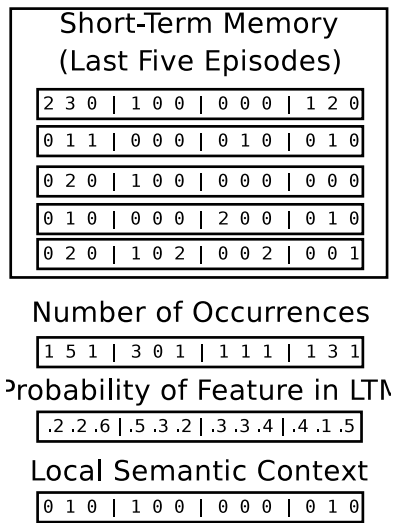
Short-Term Memory
(Last Five Episodes)

2 3 0 | 1 0 0 | 0 0 0 | 1 2 0

0 1 1 | 0 0 0 | 0 1 0 | 0 1 0

0 2 0 | 1 0 0 | 0 0 0 | 0 0 0

0 1 0 | 0 0 0 | 2 0 0 | 0 1 0

0 2 0 | 1 0 2 | 0 0 2 | 0 0 1

Number of Occurrences

1 5 1 | 3 0 1 | 1 1 1 | 1 3 1

Probability of Feature in LTM

.2 .2 .6 | .5 .3 .2 | .3 .3 .4 | .4 .1 .5

Local Semantic Context

0 1 0 | 1 0 0 | 0 0 0 | 0 1 0